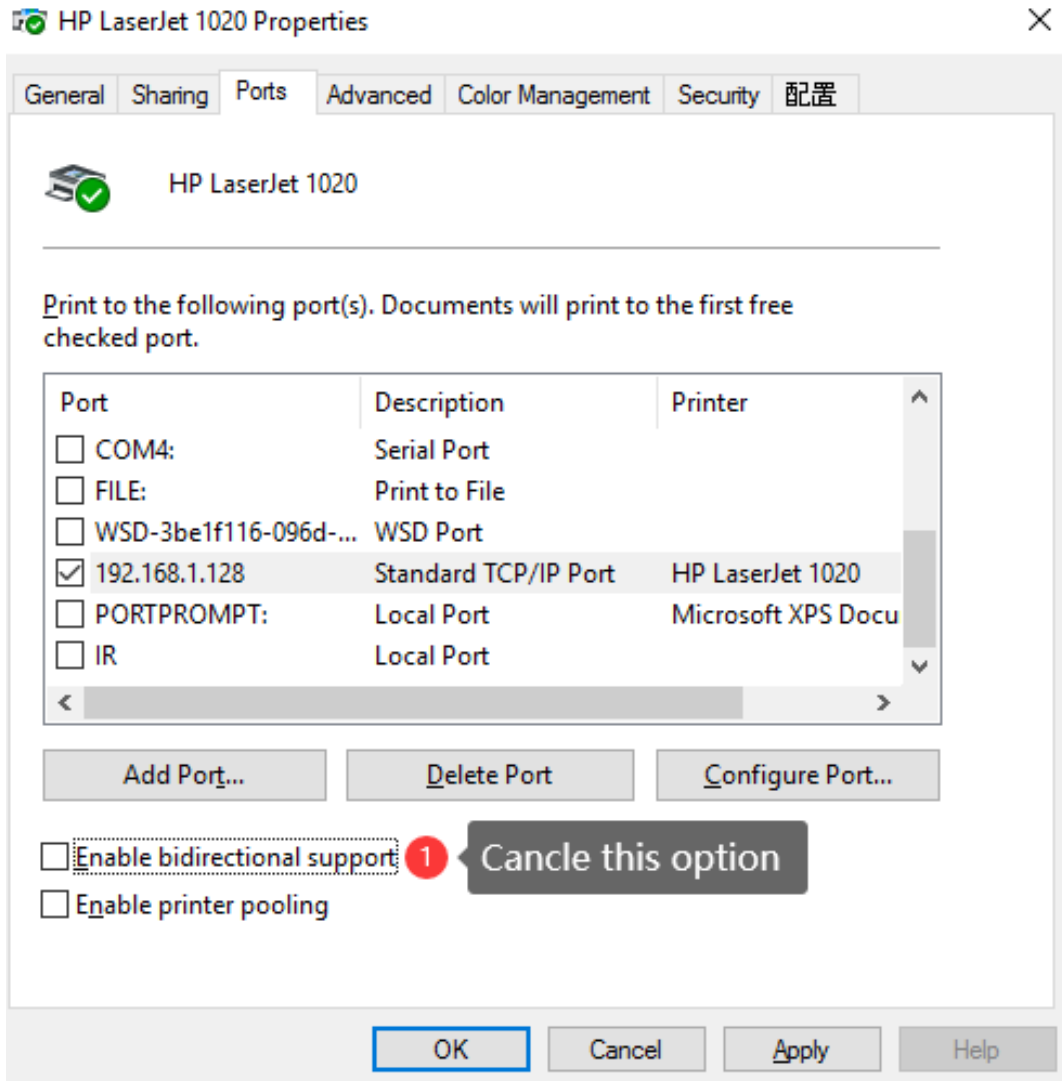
HP LaserJet 1020 Properties

General | Sharing | Ports | Advanced | Color Management | Security | 配置

HP LaserJet 1020

Print to the following port(s). Documents will print to the first free checked port.

| Port | Description | Printer |
|---|---|---|
| COM4: | Serial Port | |
| FILE: | Print to File | |
| WSD-3be1f116-096d-... | WSD Port | |
| 192.168.1.128 | Standard TCP/IP Port | HP LaserJet 1020 |
| PORTPROMPT: | Local Port | Microsoft XPS Docu |
| IR | Local Port | |

Add Port... | Delete Port | Configure Port...

Enable bidirectional support 1 Cancle this option

Enable printer pooling

OK | Cancel | Apply | Help